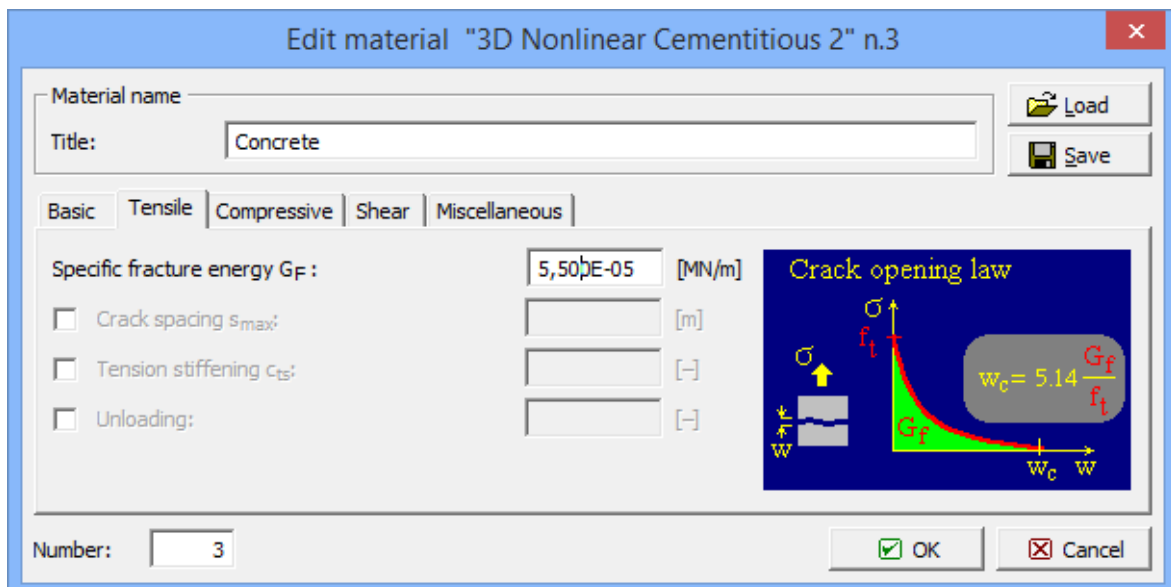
Edit material "3D Nonlinear Cementitious 2" n.3

Material name

Title: Concrete

Load

Save

Basic | Tensile | Compressive | Shear | Miscellaneous

Specific fracture energy $G_F$ : 5,500E-05 [MN/m]

Crack spacing $s_{max}$: [m]

Tension stiffening $c_{ts}$: [–]

Unloading: [–]

Crack opening law

σ

$f_t$

σ

w

$G_f$

$w_c = 5.14 \frac{G_f}{f_t}$

$w_c$ w

Number: 3

OK

Cancel